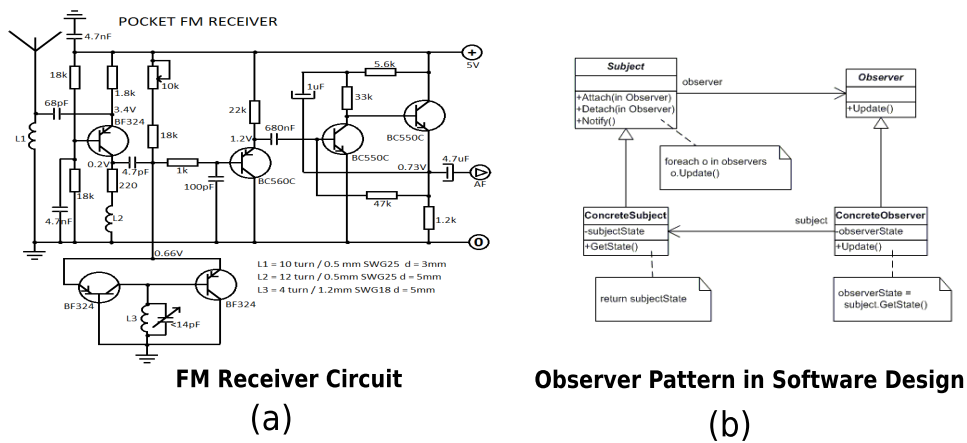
POCKET FM RECEIVER

4.7nF
18k
1.8k
10k
68pF
3.4V
BF324
L1
0.2V
4.7pF
18k
18k
220
L2
4.7nF
1k
100pF
22k
1.2V
680nF
BC560C
1uF
5.6k
33k
BC550C
BC550C
0.73V
4.7uF
AF
47k
1.2k
5V
0
0.66V
BF324
BF324
L3
14pF
L1 = 10 turn / 0.5 mm SWG25 d = 3mm
L2 = 12 turn / 0.5mm SWG25 d = 5mm
L3 = 4 turn / 1.2mm SWG18 d = 5mm

FM Receiver Circuit
(a)

Subject
+Attach(in Observer)
+Detach(in Observer)
+Notify()
observer
Observer
+Update()
foreach o in observers
o.Update()
ConcreteSubject
-subjectState
+GetState()
subject
ConcreteObserver
-observerState
+Update()
return subjectState
observerState =
subject.GetState()

Observer Pattern in Software Design
(b)